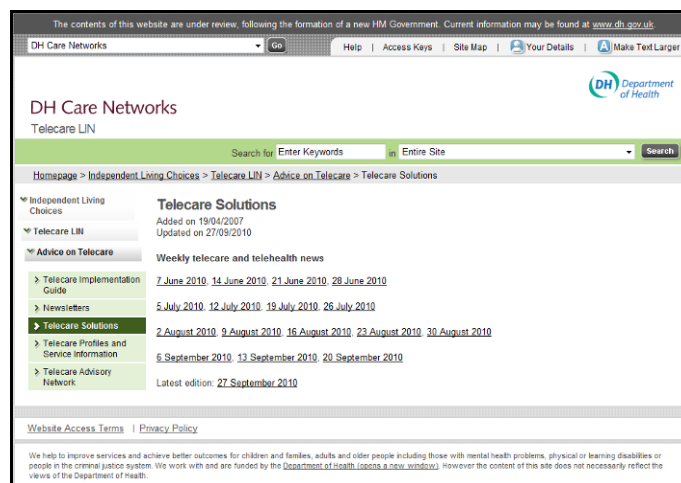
The contents of this website are under review, following the formation of a new HM Government. Current information may be found at www.dh.gov.uk

DH Care Networks Go

Help | Access Keys | Site Map | Your Details | Make Text Larger

DH Department of Health

DH Care Networks

Telecare LIN

Search for Enter Keywords in Entire Site Search

Homepage > Independent Living Choices > Telecare LIN > Advice on Telecare > Telecare Solutions

Independent Living Choices

Telecare LIN

Advice on Telecare

> Telecare Implementation Guide

> Newsletters

> Telecare Solutions

> Telecare Profiles and Service Information

> Telecare Advisory Network

Telecare Solutions

Added on 19/04/2007
Updated on 27/09/2010

Weekly telecare and telehealth news

7 June 2010, 14 June 2010, 21 June 2010, 28 June 2010

5 July 2010, 12 July 2010, 19 July 2010, 26 July 2010

2 August 2010, 9 August 2010, 16 August 2010, 23 August 2010, 30 August 2010

6 September 2010, 13 September 2010, 20 September 2010

Latest edition: 27 September 2010

Website Access Terms | Privacy Policy

We help to improve services and achieve better outcomes for children and families, adults and older people including those with mental health problems, physical or learning disabilities or people in the criminal justice system. We work with and are funded by the Department of Health (opens a new window). However the content of this site does not necessarily reflect the views of the Department of Health.